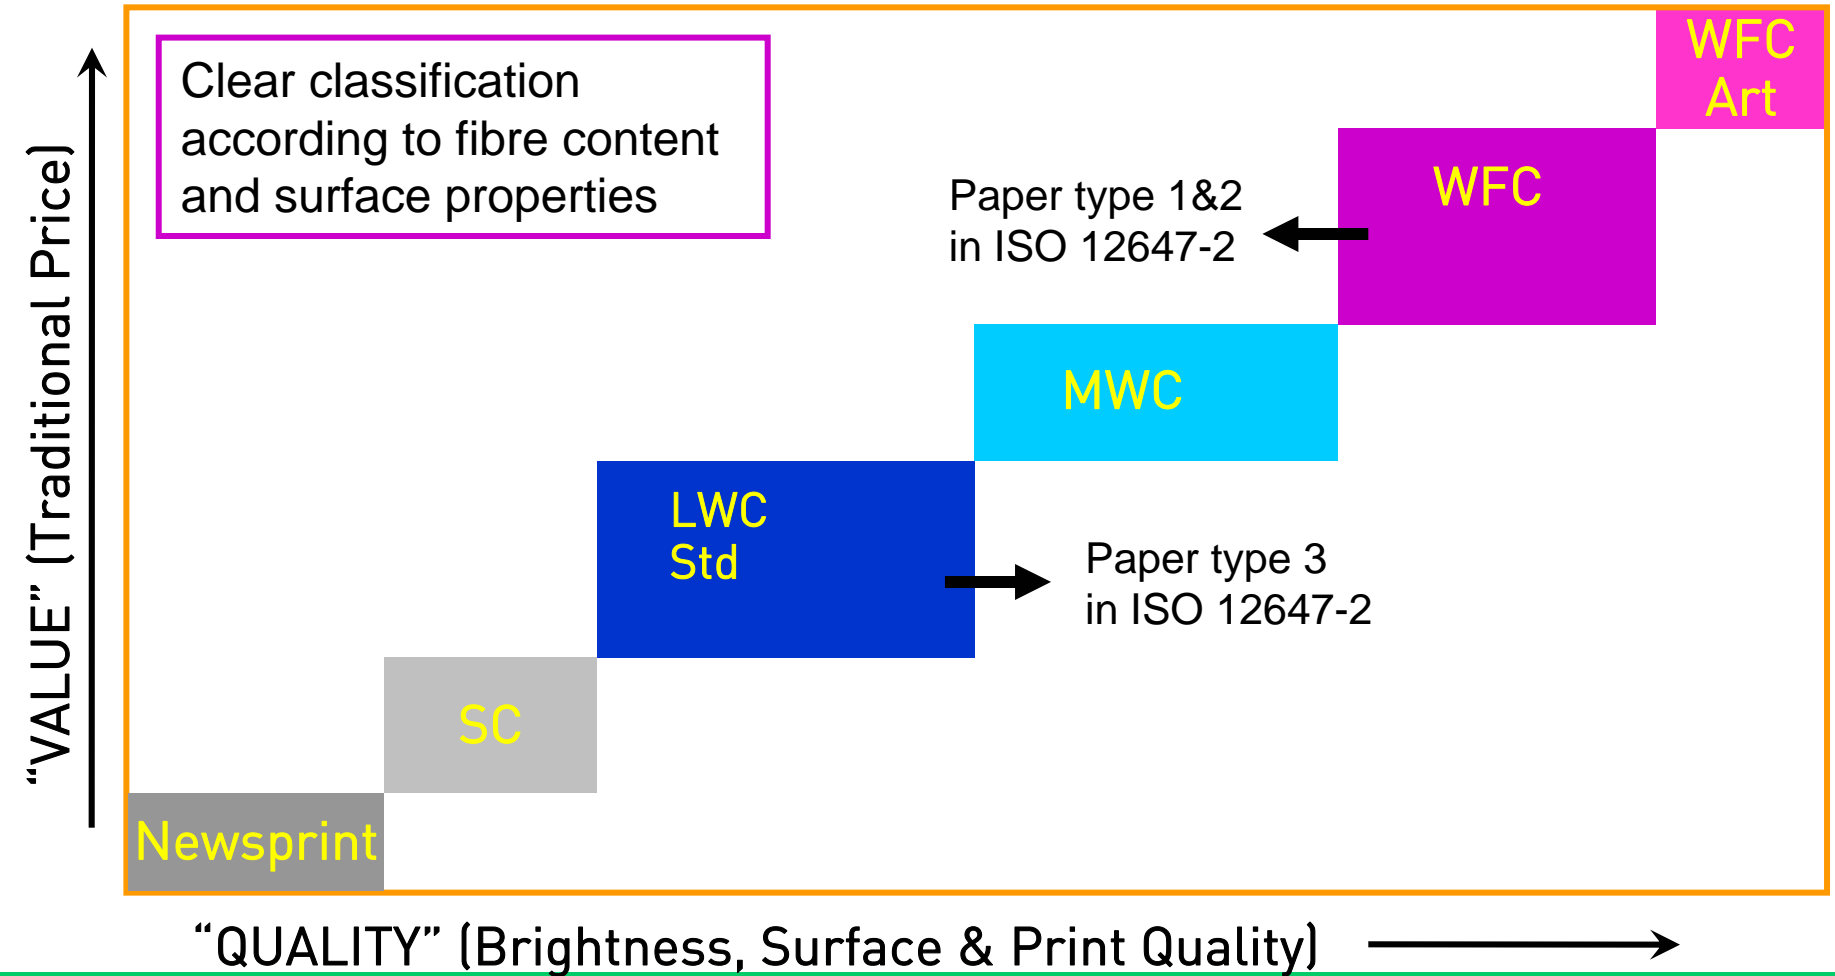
“VALUE” (Traditional Price)

Clear classification according to fibre content and surface properties

WFC Art

WFC

Paper type 1&2 in ISO 12647-2

MWC

LWC Std

Paper type 3 in ISO 12647-2

SC

Newsprint

“QUALITY” (Brightness, Surface & Print Quality)